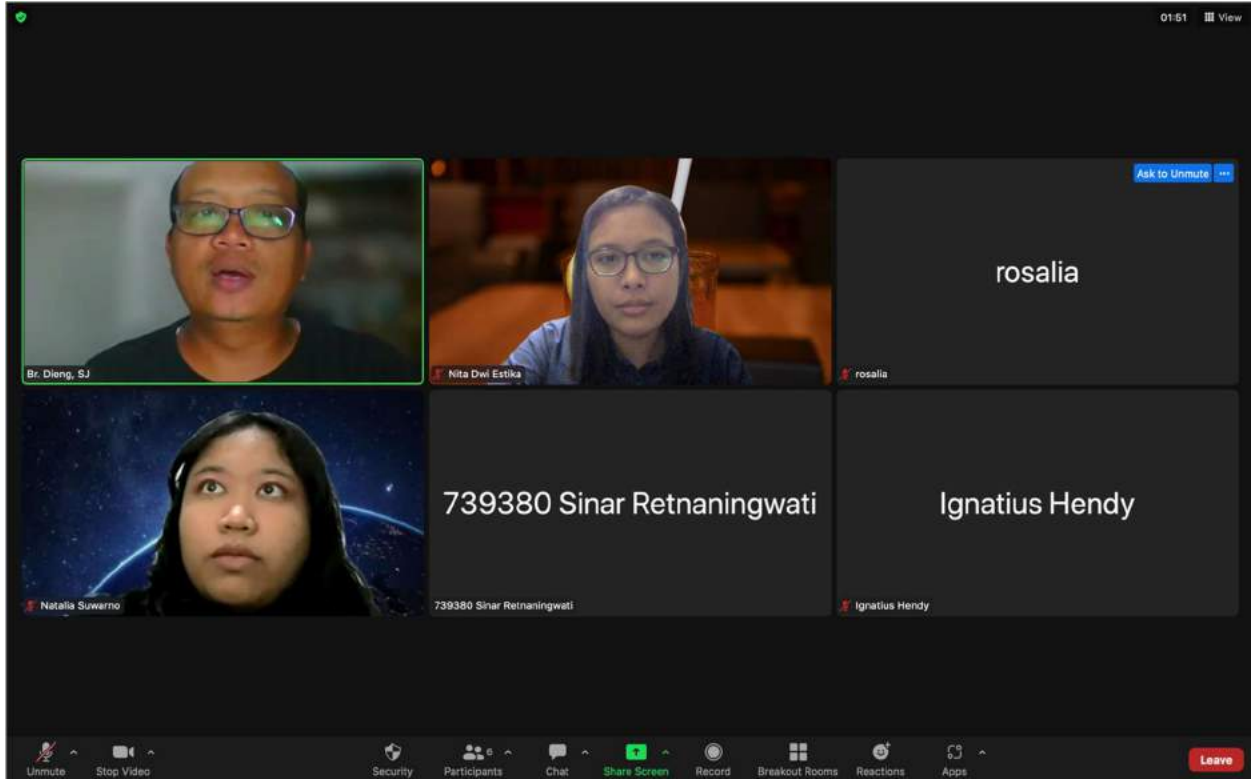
01:51 View

Br. Dieng, SJ

Nita Dwi Estika

Ask to Unmute ···

rosalia

rosalia

Natalia Suwarno

739380 Sinar Retnaningwati

739380 Sinar Retnaningwati

Ignatius Hendy

Ignatius Hendy

Unmute Stop Video Security Participants 6 Chat Share Screen Record Breakout Rooms Reactions Apps Leave